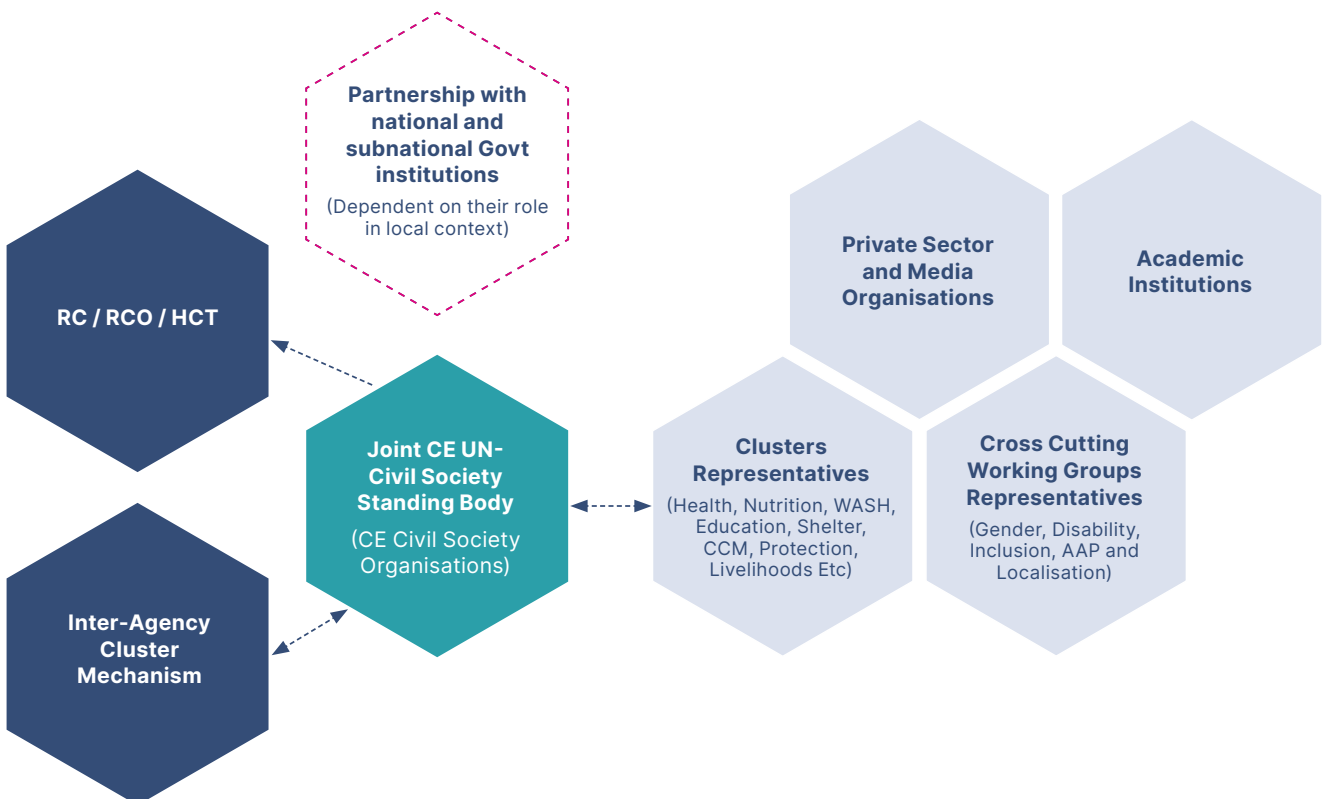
Partnership with national and subnational Govt institutions
(Dependent on their role in local context)

RC / RCO / HCT

Private Sector and Media Organisations

Academic Institutions

Joint CE UN-Civil Society Standing Body
(CE Civil Society Organisations)

Clusters Representatives
(Health, Nutrition, WASH, Education, Shelter, CCM, Protection, Livelihoods Etc)

Cross Cutting Working Groups Representatives
(Gender, Disability, Inclusion, AAP and Localisation)

Inter-Agency Cluster Mechanism